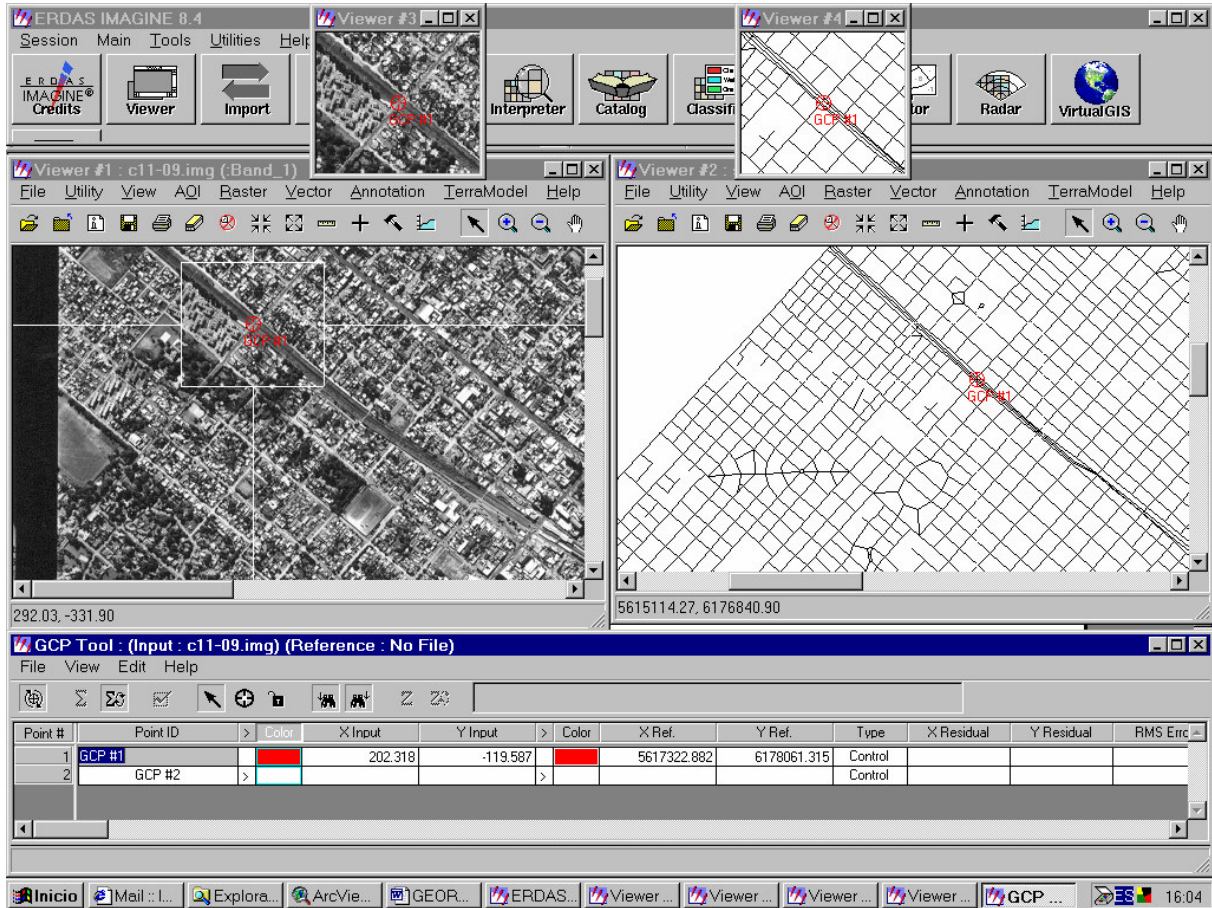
ERDAS IMAGINE 8.4
Session Main Tools Utilities Help

Credits Viewer Import Interpreter Catalog Classifi Radar VirtualGIS

Viewer #3
GCP #1

Viewer #4
GCP #1

Viewer #1 : c11-09.img (:Band_1)
File Utility View AOI Raster Vector Annotation TerraModel Help
GCP #1
292.03, -331.90

Viewer #2 :
File Utility View AOI Raster Vector Annotation TerraModel Help
GCP #1
5615114.27, 6176840.90

GCP Tool : (Input : c11-09.img) (Reference : No File)
File View Edit Help

| Point # | Point ID | > | Color | X Input | Y Input | > | Color | X Ref. | Y Ref. | Type | X Residual | Y Residual | RMS Erro |
|---|---|---|---|---|---|---|---|---|---|---|---|---|---|
| 1 | GCP #1 | | | 202.318 | -119.587 | | | 5617322.882 | 6178061.315 | Control | | | |
| 2 | GCP #2 | > | | | | > | | | | Control | | | |

Inicio Mail :: I... Explora... ArcVie... GEOR... ERDAS... Viewer ... Viewer ... Viewer ... Viewer ... GCP ... ES 16:04